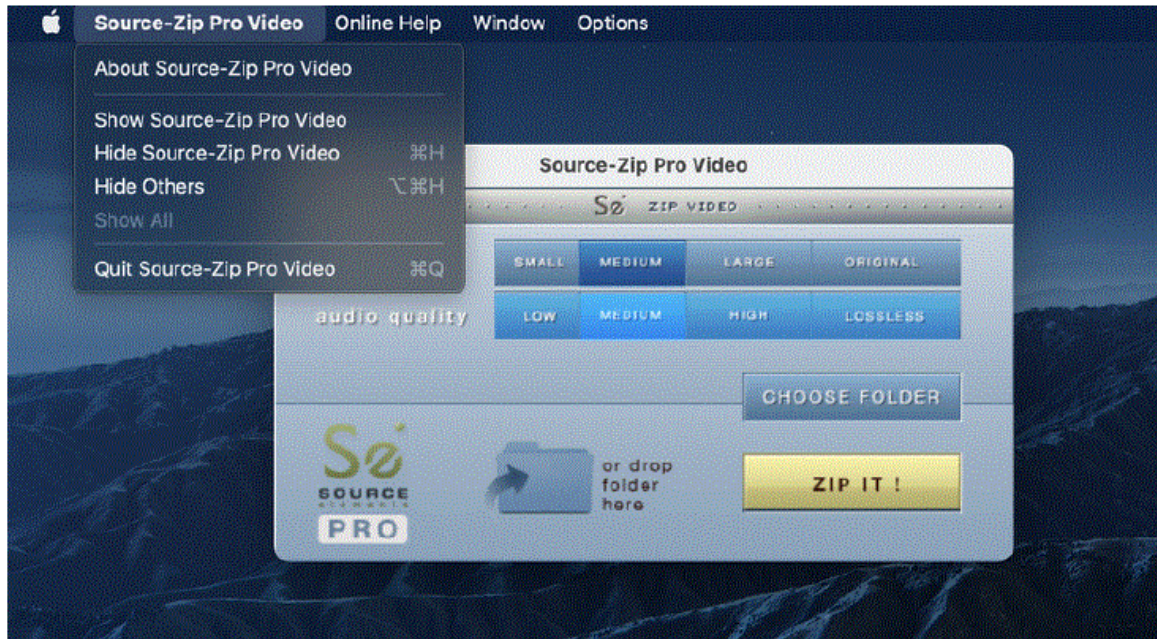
Source-Zip Pro Video Online Help Window Options

About Source-Zip Pro Video

Show Source-Zip Pro Video
Hide Source-Zip Pro Video ⌘H
Hide Others ⌥⌘H
Show All

Quit Source-Zip Pro Video ⌘Q

Source-Zip Pro Video

Sø ZIP VIDEO

SMALL MEDIUM LARGE ORIGINAL

audio quality LOW MEDIUM HIGH LOSSLESS

CHOOSE FOLDER

Sø SOURCE elements PRO

or drop folder here

ZIP IT !